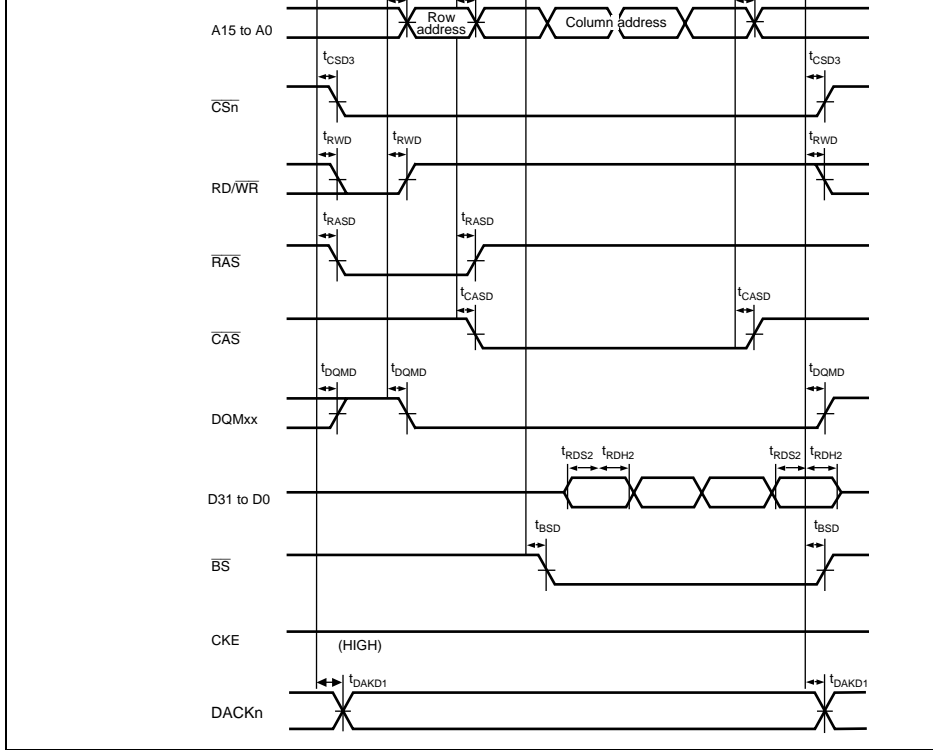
A15 to A0

Row address

Column address

$t_{CSD3}$

$t_{CSD3}$

$\overline{CSn}$

$t_{RWD}$

$t_{RWD}$

$t_{RWD}$

RD/$\overline{WR}$

$t_{RASD}$

$t_{RASD}$

$\overline{RAS}$

$t_{CASD}$

$t_{CASD}$

$\overline{CAS}$

$t_{DQMD}$

$t_{DQMD}$

$t_{DQMD}$

DQMxx

$t_{RDS2}$ $t_{RDH2}$

$t_{RDS2}$ $t_{RDH2}$

D31 to D0

$t_{BSD}$

$t_{BSD}$

$\overline{BS}$

CKE

(HIGH)

$t_{DAKD1}$

$t_{DAKD1}$

DACKn